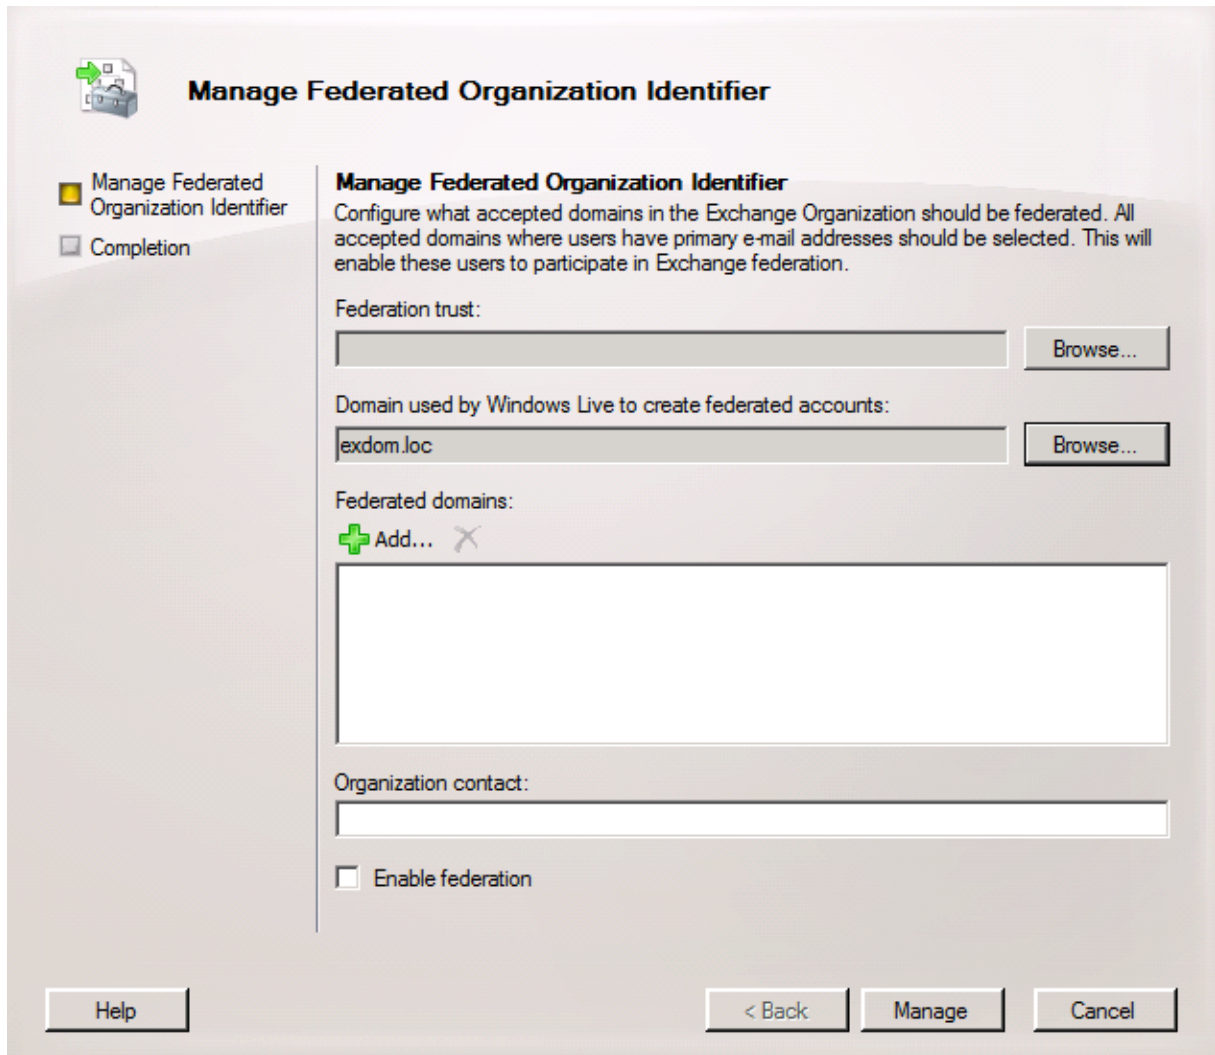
Manage Federated Organization Identifier

Manage Federated Organization Identifier

Completion

Manage Federated Organization Identifier

Configure what accepted domains in the Exchange Organization should be federated. All accepted domains where users have primary e-mail addresses should be selected. This will enable these users to participate in Exchange federation.

Federation trust:

Browse...

Domain used by Windows Live to create federated accounts:

exdom.loc

Browse...

Federated domains:

Add...

Organization contact:

Enable federation

Help

< Back

Manage

Cancel